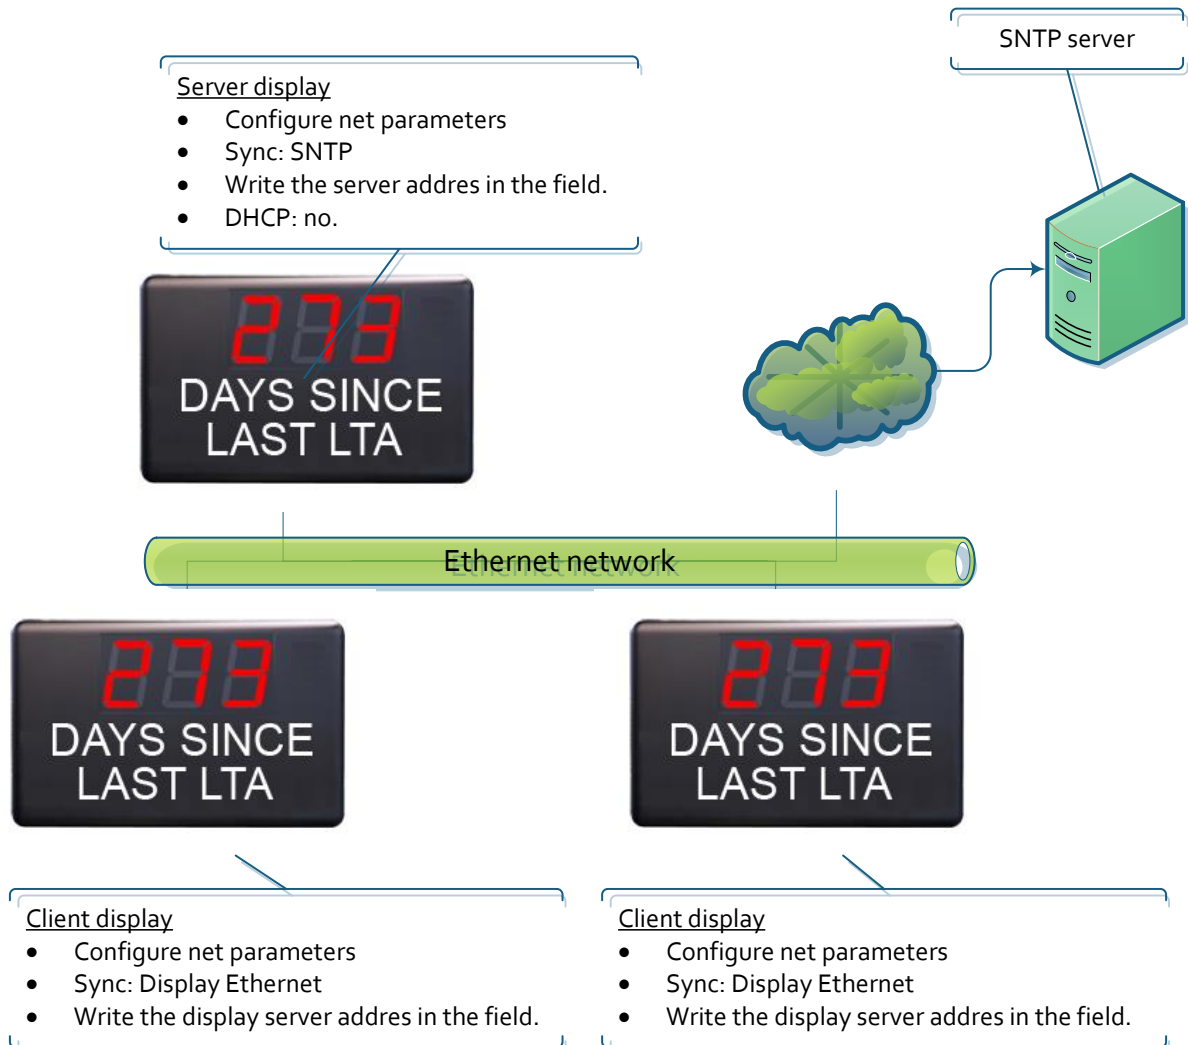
SNTP server

Server display
- Configure net parameters
- Sync: SNTP
- Write the server addres in the field.
- DHCP: no.

273
DAYS SINCE LAST LTA

Ethernet network

273
DAYS SINCE LAST LTA

273
DAYS SINCE LAST LTA

Client display
- Configure net parameters
- Sync: Display Ethernet
- Write the display server addres in the field.

Client display
- Configure net parameters
- Sync: Display Ethernet
- Write the display server addres in the field.